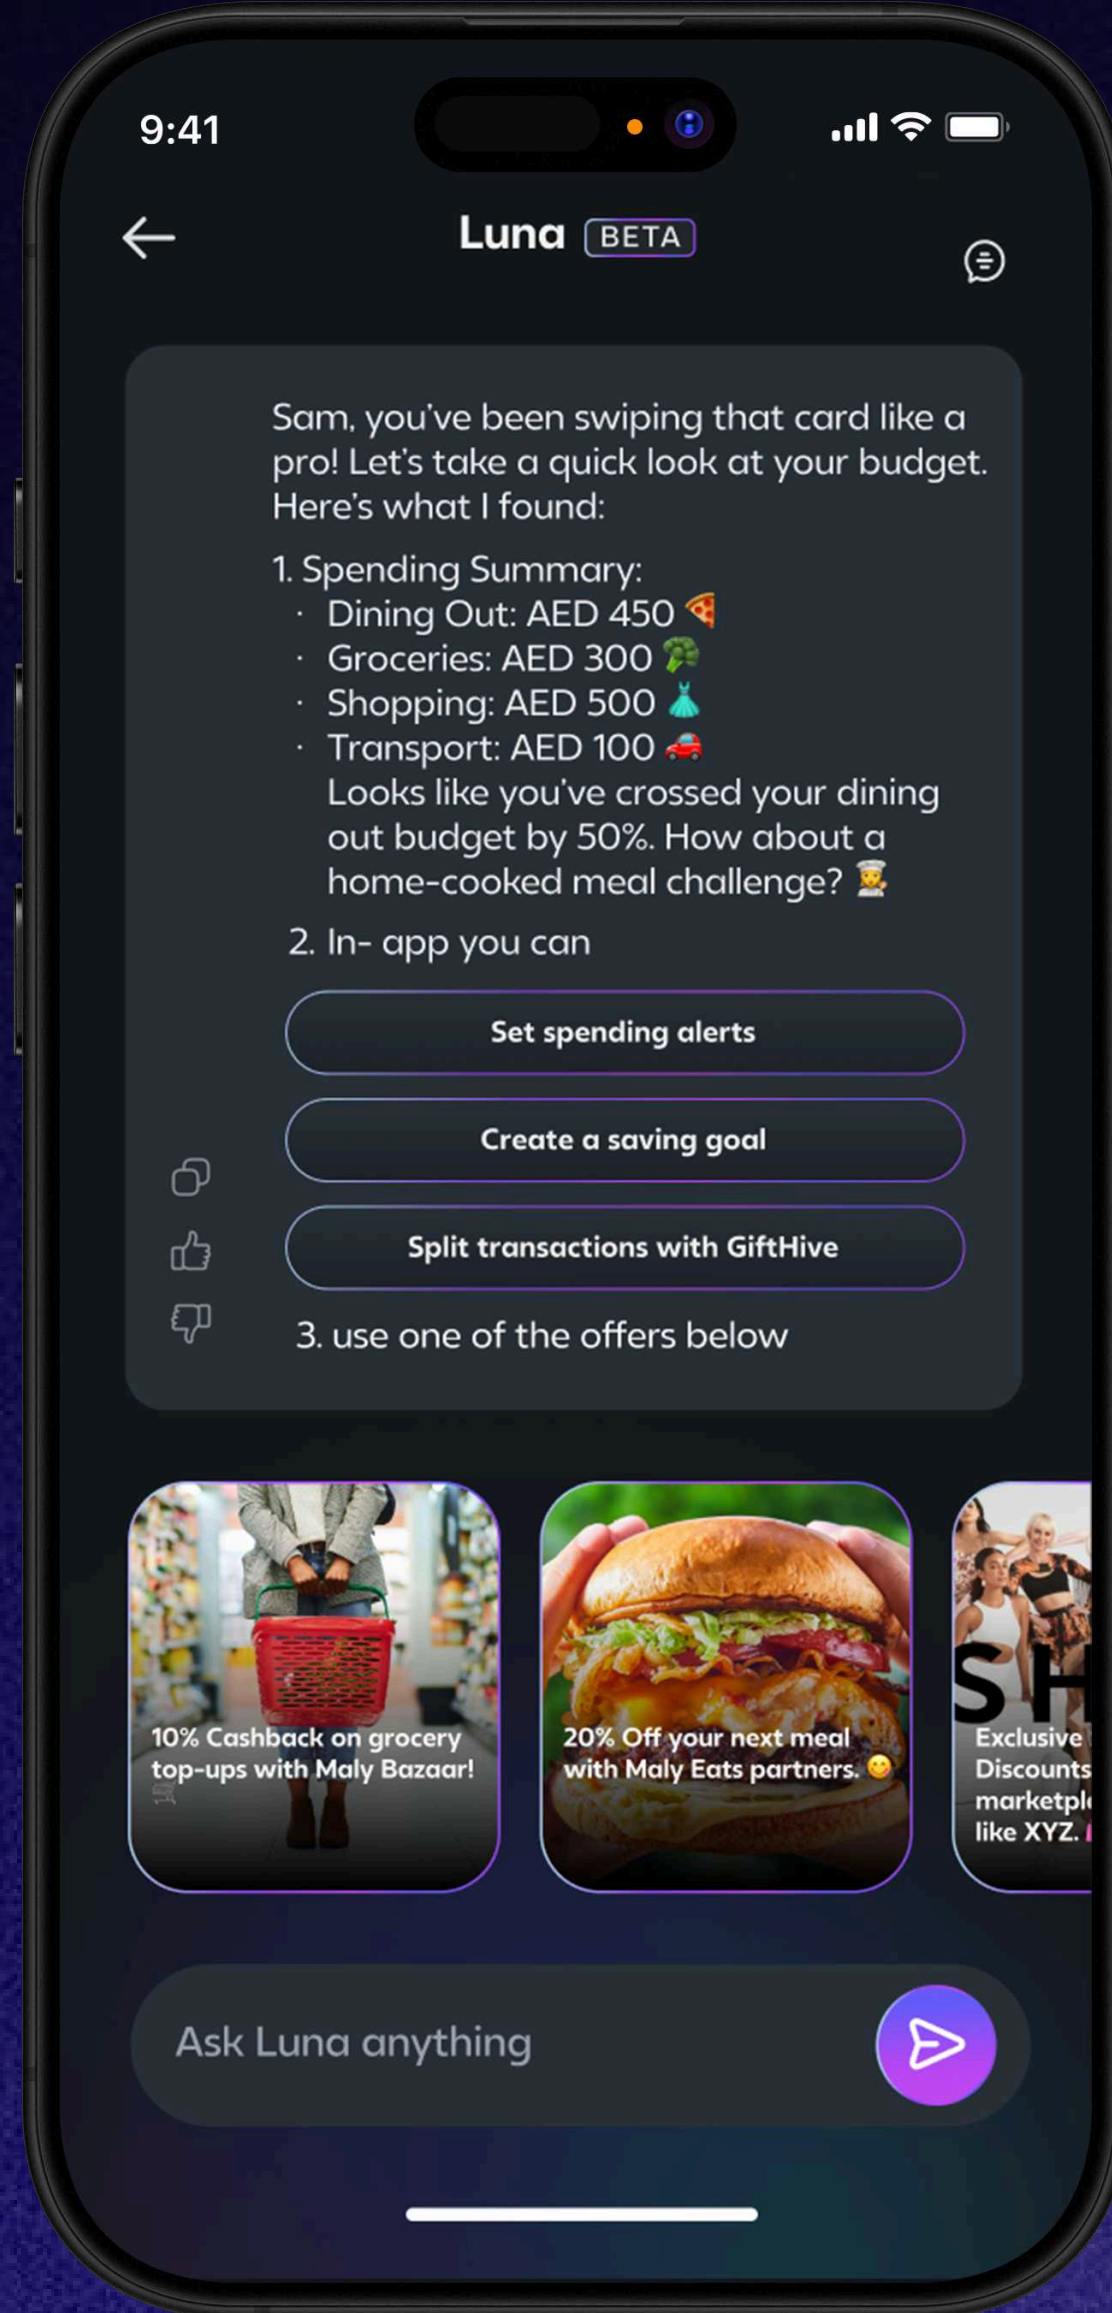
9:41

Luna BETA

Sam, you've been swiping that card like a pro! Let's take a quick look at your budget. Here's what I found:

1. Spending Summary:
· Dining Out: AED 450 🍕
· Groceries: AED 300 🥦
· Shopping: AED 500 👗
· Transport: AED 100 🚗
Looks like you've crossed your dining out budget by 50%. How about a home-cooked meal challenge? 🧑‍🍳

2. In- app you can

Set spending alerts

Create a saving goal

Split transactions with GiftHive

3. use one of the offers below

10% Cashback on grocery top-ups with Maly Bazaar!

20% Off your next meal with Maly Eats partners. 😋

SH
Exclusive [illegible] Discounts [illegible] marketpl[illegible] like XYZ. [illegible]

Ask Luna anything